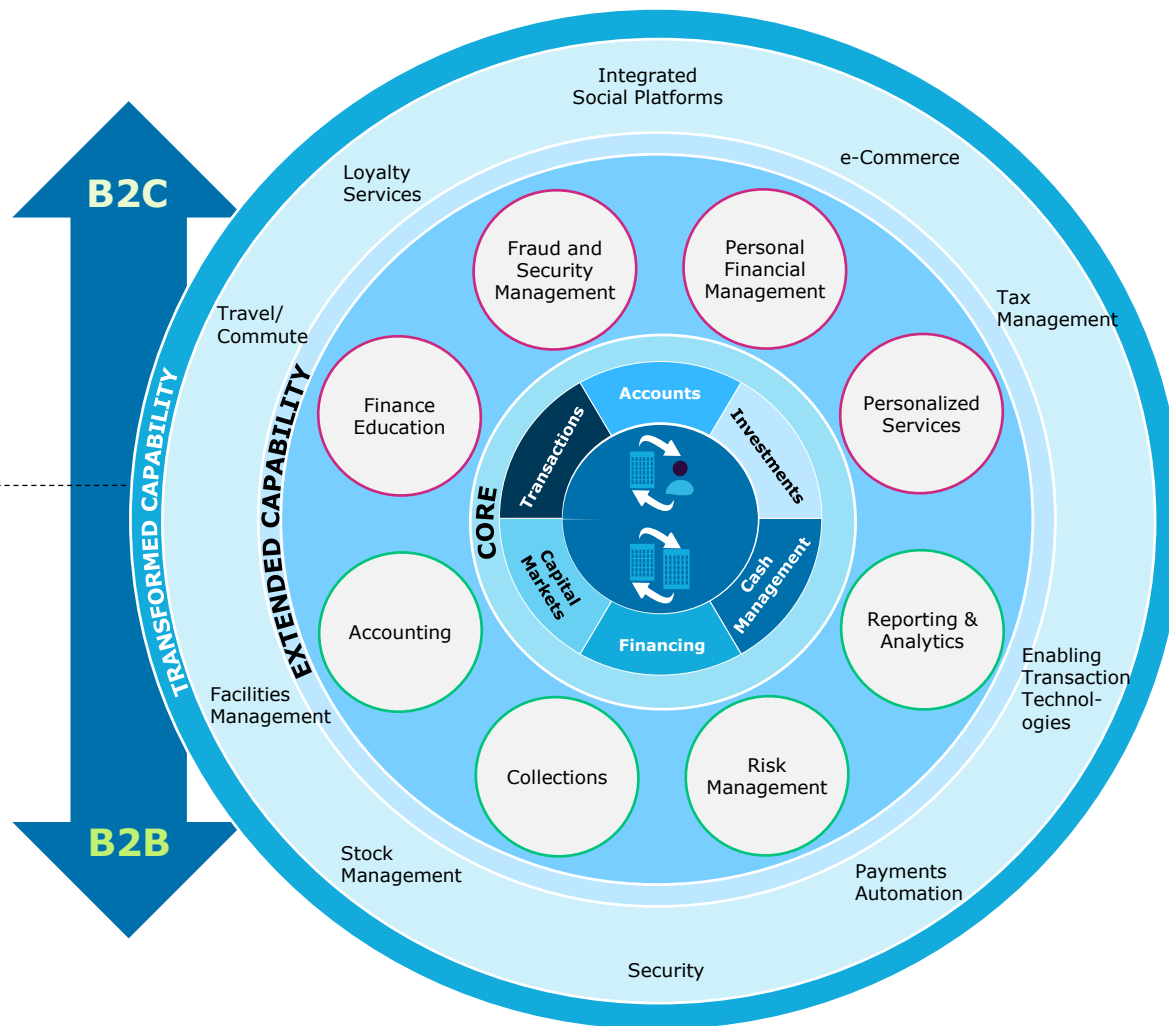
B2C

B2B

TRANSFORMED CAPABILITY

Integrated Social Platforms

e-Commerce

Loyalty Services

Tax Management

Travel/ Commute

Enabling Transaction Technologies

Facilities Management

Payments Automation

Stock Management

Security

EXTENDED CAPABILITY

Fraud and Security Management

Personal Financial Management

Personalized Services

Finance Education

Accounting

Reporting & Analytics

Collections

Risk Management

CORE

Accounts

Investments

Cash Management

Financing

Capital Markets

Transactions